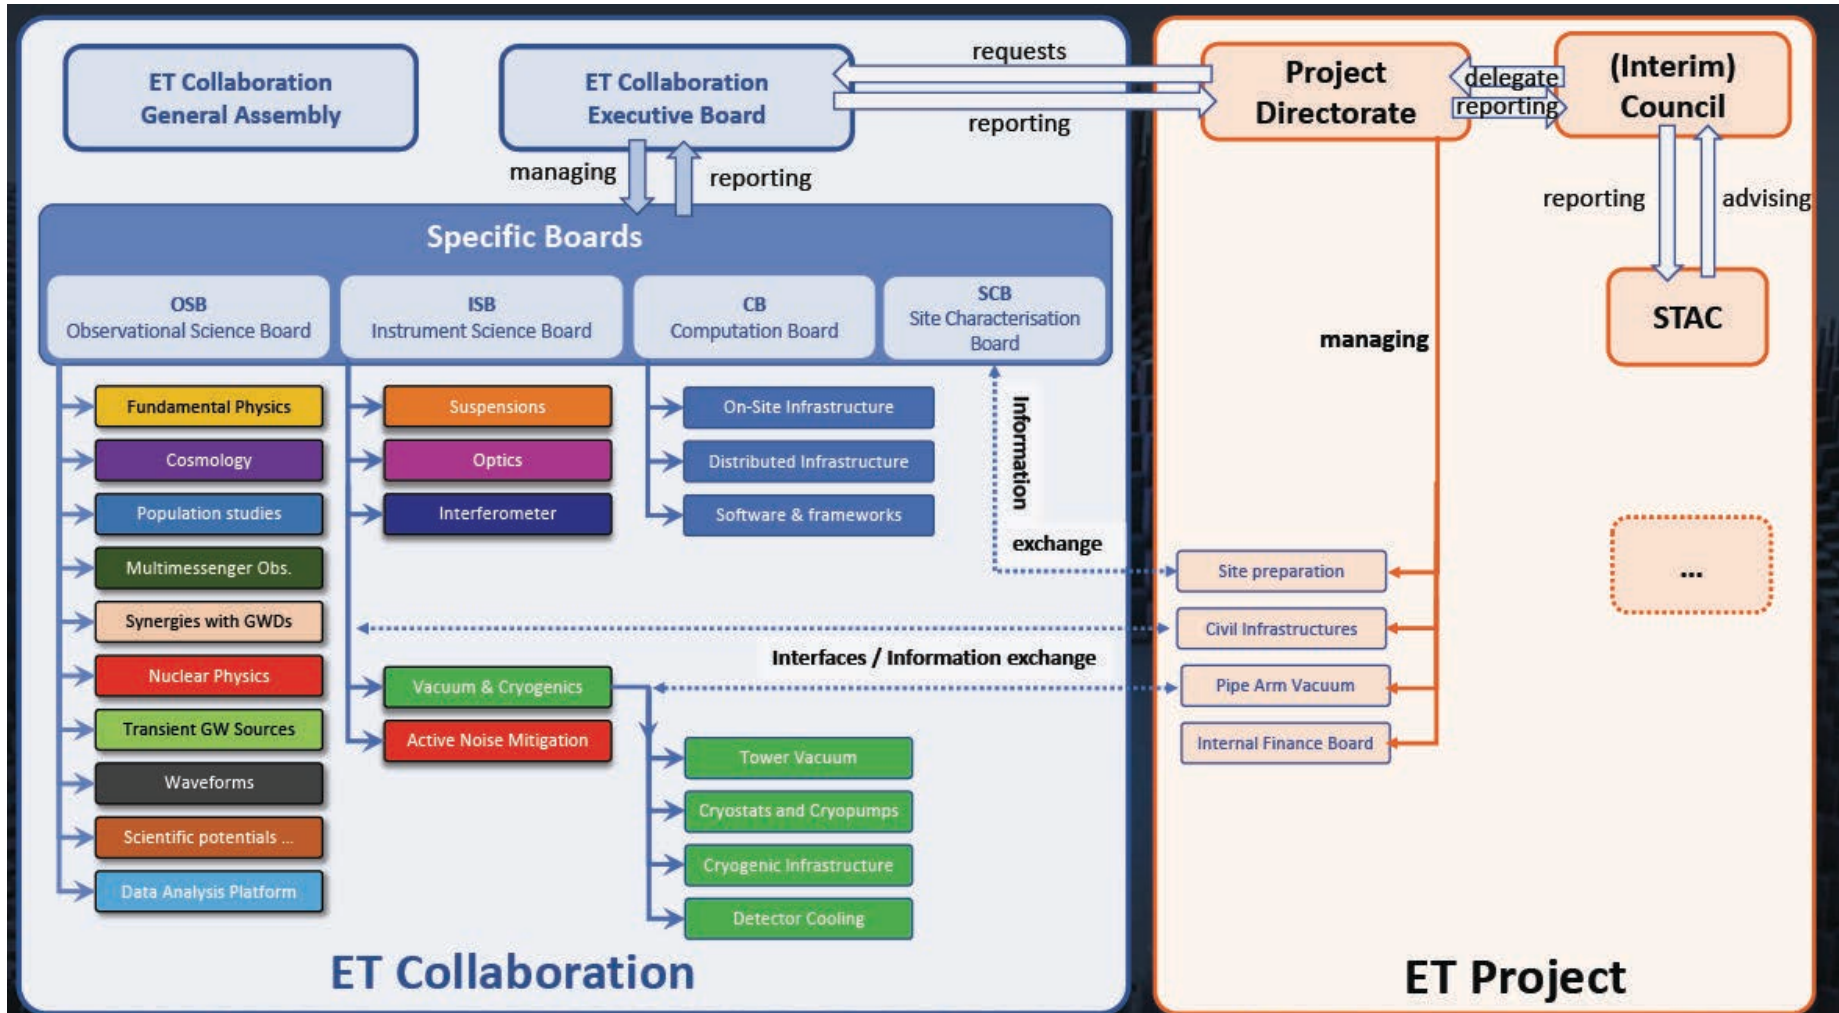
ET Collaboration General Assembly

ET Collaboration Executive Board

requests

reporting

Project Directorate

delegate

reporting

(Interim) Council

managing

reporting

Specific Boards

OSB Observational Science Board

ISB Instrument Science Board

CB Computation Board

SCB Site Characterisation Board

reporting

advising

STAC

managing

Fundamental Physics

Cosmology

Population studies

Multimessenger Obs.

Synergies with GWDs

Nuclear Physics

Transient GW Sources

Waveforms

Scientific potentials ...

Data Analysis Platform

Suspensions

Optics

Interferometer

Vacuum & Cryogenics

Active Noise Mitigation

On-Site Infrastructure

Distributed Infrastructure

Software & frameworks

Information exchange

Site preparation

Civil Infrastructures

Interfaces / Information exchange

Pipe Arm Vacuum

Internal Finance Board

...

Tower Vacuum

Cryostats and Cryopumps

Cryogenic Infrastructure

Detector Cooling

ET Collaboration

ET Project